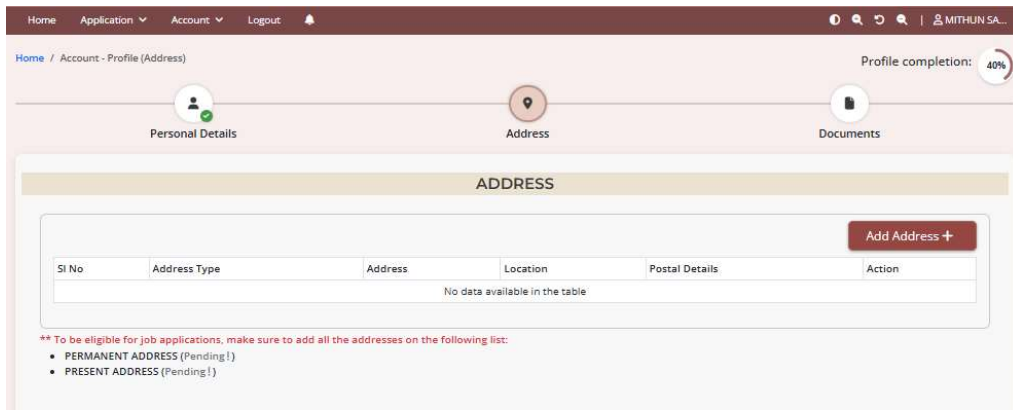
Home Application Account Logout

| MITHUN SA...

Home / Account - Profile (Address)

Profile completion: 40%

Personal Details

Address

Documents

ADDRESS

Add Address +

| Sl No | Address Type | Address | Location | Postal Details | Action |
|---|---|---|---|---|---|
| No data available in the table | | | | | |

** To be eligible for job applications, make sure to add all the addresses on the following list:

• PERMANENT ADDRESS (Pending!)
• PRESENT ADDRESS (Pending!)